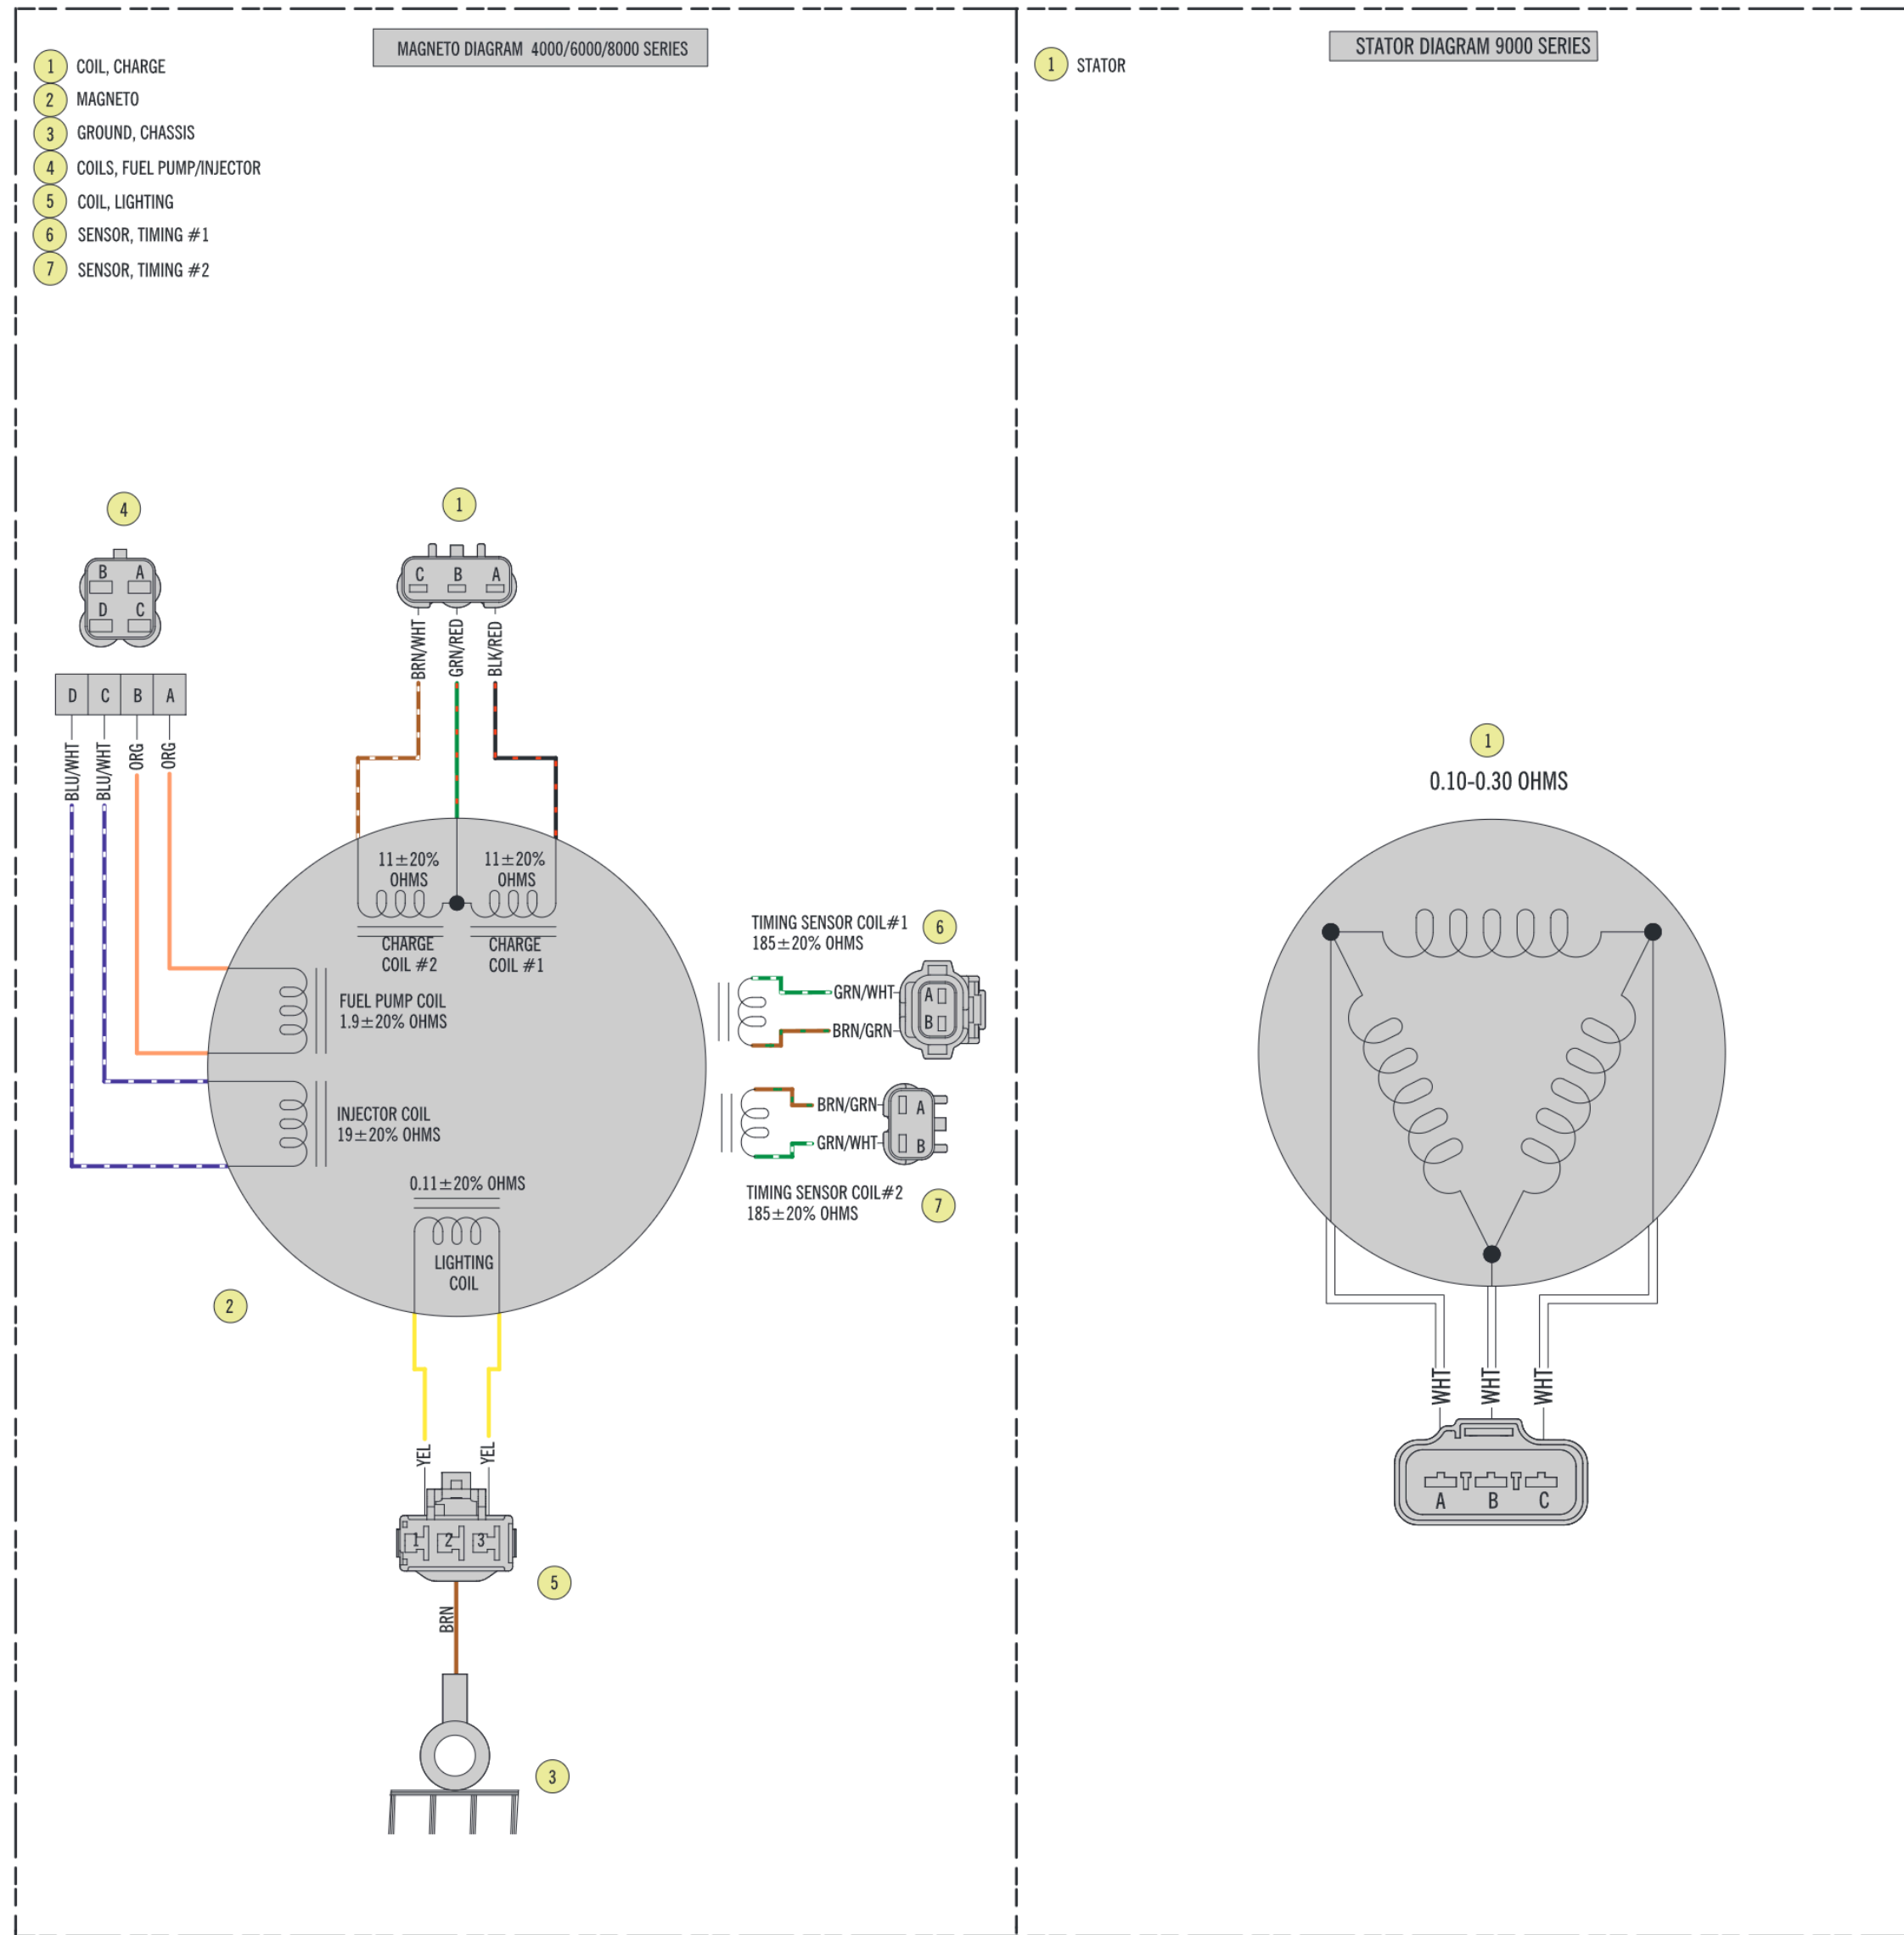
MAGNETO DIAGRAM 4000/6000/8000 SERIES

1 COIL, CHARGE
2 MAGNETO
3 GROUND, CHASSIS
4 COILS, FUEL PUMP/INJECTOR
5 COIL, LIGHTING
6 SENSOR, TIMING #1
7 SENSOR, TIMING #2

4
B A
D C

| D | C | B | A |
|---|---|---|---|

BLU/WHT BLU/WHT ORG ORG

1
C B A
BRN/WHT GRN/RED BLK/RED

$11\pm20\%$ OHMS
$11\pm20\%$ OHMS
CHARGE COIL #2
CHARGE COIL #1

FUEL PUMP COIL
$1.9\pm20\%$ OHMS

INJECTOR COIL
$19\pm20\%$ OHMS

$0.11\pm20\%$ OHMS
LIGHTING COIL

2

TIMING SENSOR COIL#1
$185\pm20\%$ OHMS
6
GRN/WHT
BRN/GRN
A
B

BRN/GRN
GRN/WHT
A
B
TIMING SENSOR COIL#2
$185\pm20\%$ OHMS
7

YEL YEL
1 2 3
5
BRN
3

1 STATOR
STATOR DIAGRAM 9000 SERIES

1
0.10-0.30 OHMS

WHT WHT WHT
A B C